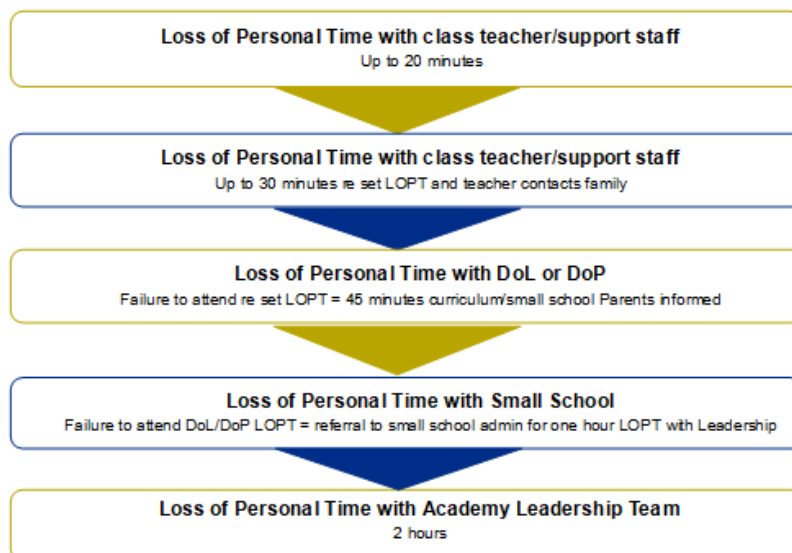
Loss of Personal Time with class teacher/support staff
Up to 20 minutes

Loss of Personal Time with class teacher/support staff
Up to 30 minutes re set LOPT and teacher contacts family

Loss of Personal Time with DoL or DoP
Failure to attend re set LOPT = 45 minutes curriculum/small school Parents informed

Loss of Personal Time with Small School
Failure to attend DoL/DoP LOPT = referral to small school admin for one hour LOPT with Leadership

Loss of Personal Time with Academy Leadership Team
2 hours